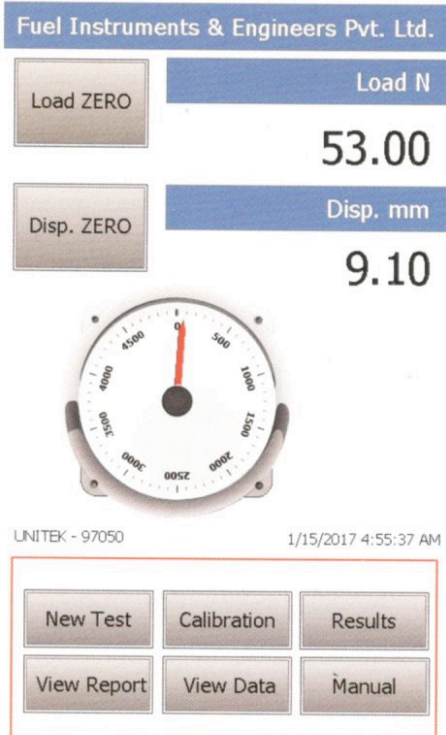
Fuel Instruments & Engineers Pvt. Ltd.

Load ZERO

Load N

53.00

Disp. ZERO

Disp. mm

9.10

0
500
1000
1500
2000
2500
3000
3500
4000
4500

UNITEK - 97050

1/15/2017 4:55:37 AM

New Test

Calibration

Results

View Report

View Data

Manual